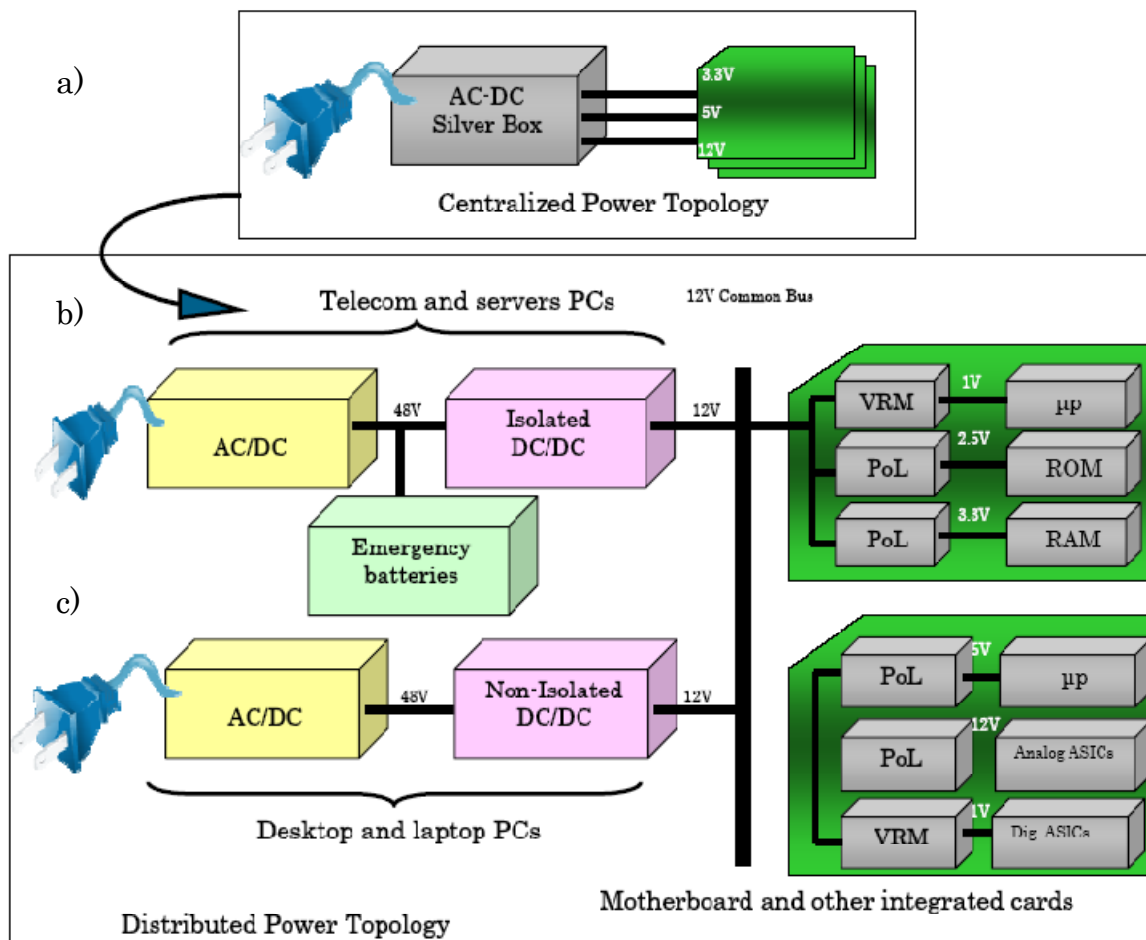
a)

AC-DC Silver Box

3.3V
5V
12V

Centralized Power Topology

b)

Telecom and servers PCs

12V Common Bus

AC/DC

48V

Isolated DC/DC

12V

Emergency batteries

VRM
1V
μp
PoL
2.5V
ROM
PoL
3.3V
RAM

c)

AC/DC

48V

Non-Isolated DC/DC

12V

PoL
5V
μp
PoL
12V
Analog ASICs
VRM
1V
Dig. ASICs

Desktop and laptop PCs

Motherboard and other integrated cards

Distributed Power Topology